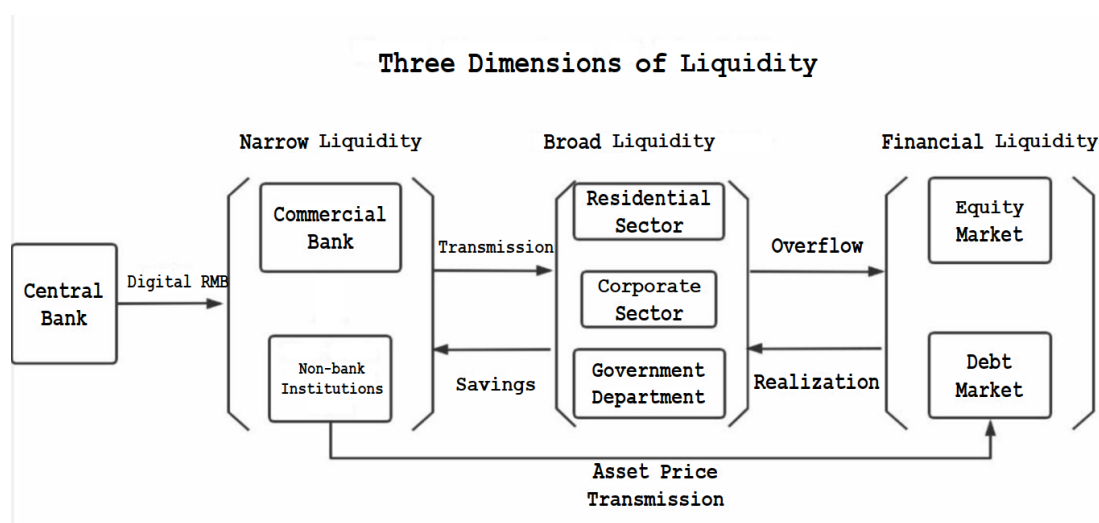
Three Dimensions of Liquidity

Narrow Liquidity

Broad Liquidity

Financial Liquidity

Central Bank

Digital RMB

Commercial Bank

Non-bank Institutions

Transmission

Savings

Residential Sector

Corporate Sector

Government Department

Overflow

Realization

Equity Market

Debt Market

Asset Price Transmission